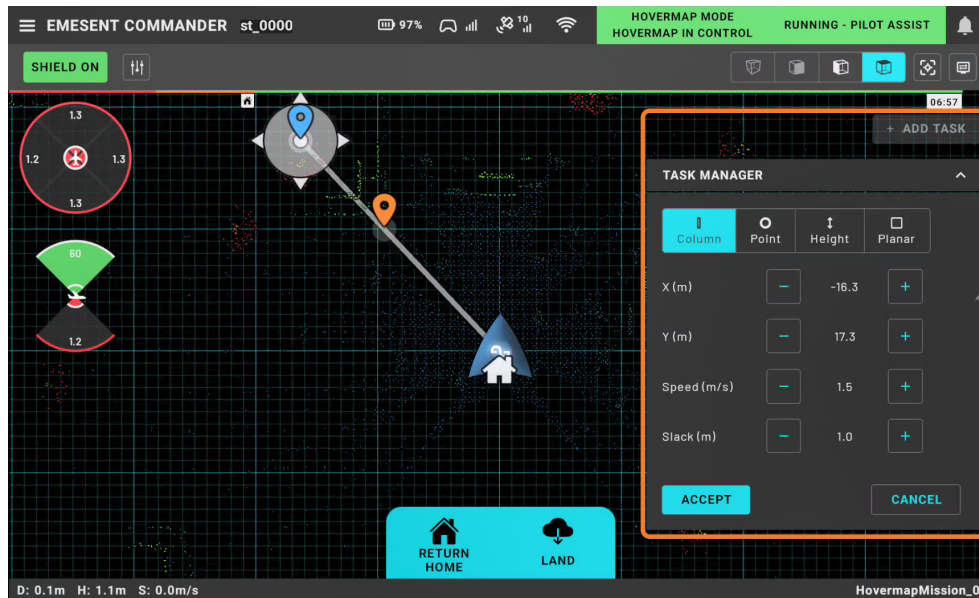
EMESENT COMMANDER st_0000
97%
10
HOVERMAP MODE
HOVERMAP IN CONTROL
RUNNING - PILOT ASSIST

SHIELD ON

06:57

1.3
1.2
1.3
1.3

60
1.2

+ ADD TASK

TASK MANAGER

Column
Point
Height
Planar

X (m) −16.3 +
Y (m) −17.3 +
Speed (m/s) − 1.5 +
Slack (m) − 1.0 +

ACCEPT
CANCEL

RETURN HOME
LAND

D: 0.1m H: 1.1m S: 0.0m/s
HovermapMission_0